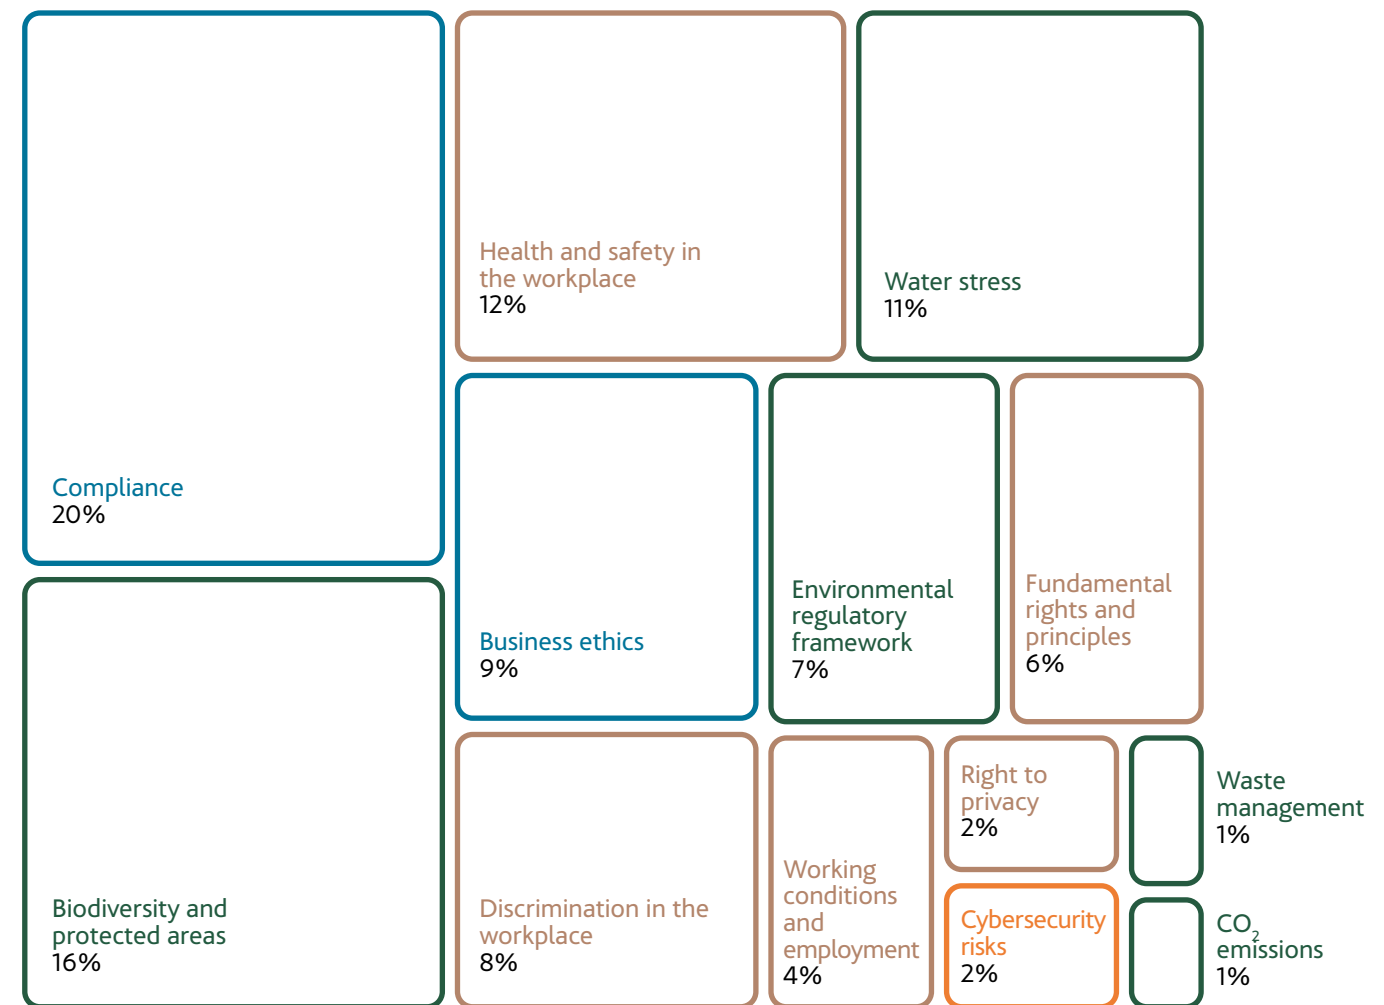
Compliance
20%

Health and safety in the workplace
12%

Water stress
11%

Business ethics
9%

Environmental regulatory framework
7%

Fundamental rights and principles
6%

Biodiversity and protected areas
16%

Discrimination in the workplace
8%

Working conditions and employment
4%

Right to privacy
2%

Cybersecurity risks
2%

Waste management
1%

$CO_2$ emissions
1%